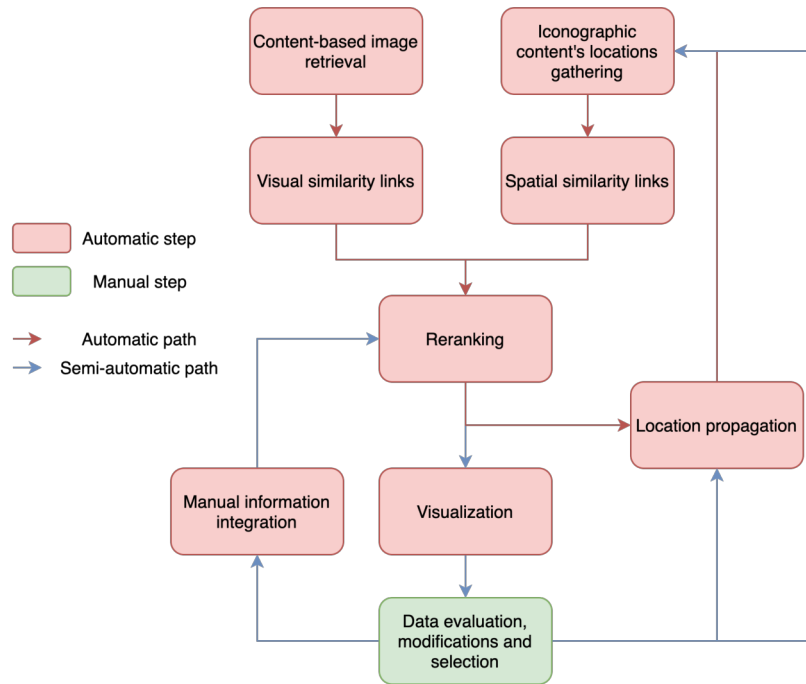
Content-based image retrieval

Iconographic content's locations gathering

Visual similarity links

Spatial similarity links

Automatic step

Manual step

Automatic path

Semi-automatic path

Reranking

Location propagation

Manual information integration

Visualization

Data evaluation, modifications and selection